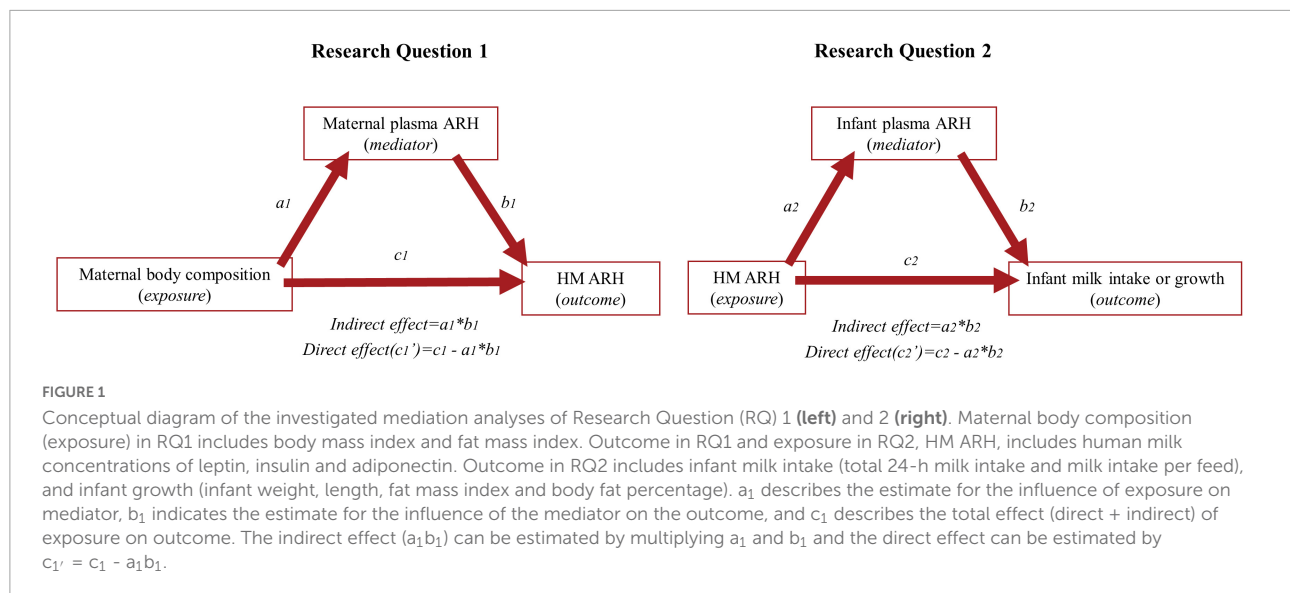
Research Question 1

Maternal plasma ARH
(mediator)

a1

b1

c1

Maternal body composition
(exposure)

HM ARH
(outcome)

Indirect effect=a1*b1
Direct effect(c1')=c1 - a1*b1

Research Question 2

Infant plasma ARH
(mediator)

a2

b2

c2

HM ARH
(exposure)

Infant milk intake or growth
(outcome)

Indirect effect=a2*b2
Direct effect(c2')=c2 - a2*b2

FIGURE 1

Conceptual diagram of the investigated mediation analyses of Research Question (RQ) 1 **(left)** and 2 **(right)**. Maternal body composition (exposure) in RQ1 includes body mass index and fat mass index. Outcome in RQ1 and exposure in RQ2, HM ARH, includes human milk concentrations of leptin, insulin and adiponectin. Outcome in RQ2 includes infant milk intake (total 24-h milk intake and milk intake per feed), and infant growth (infant weight, length, fat mass index and body fat percentage). $a_1$ describes the estimate for the influence of exposure on mediator, $b_1$ indicates the estimate for the influence of the mediator on the outcome, and $c_1$ describes the total effect (direct + indirect) of exposure on outcome. The indirect effect ($a_1b_1$) can be estimated by multiplying $a_1$ and $b_1$ and the direct effect can be estimated by $c_{1'} = c_1 - a_1b_1$.